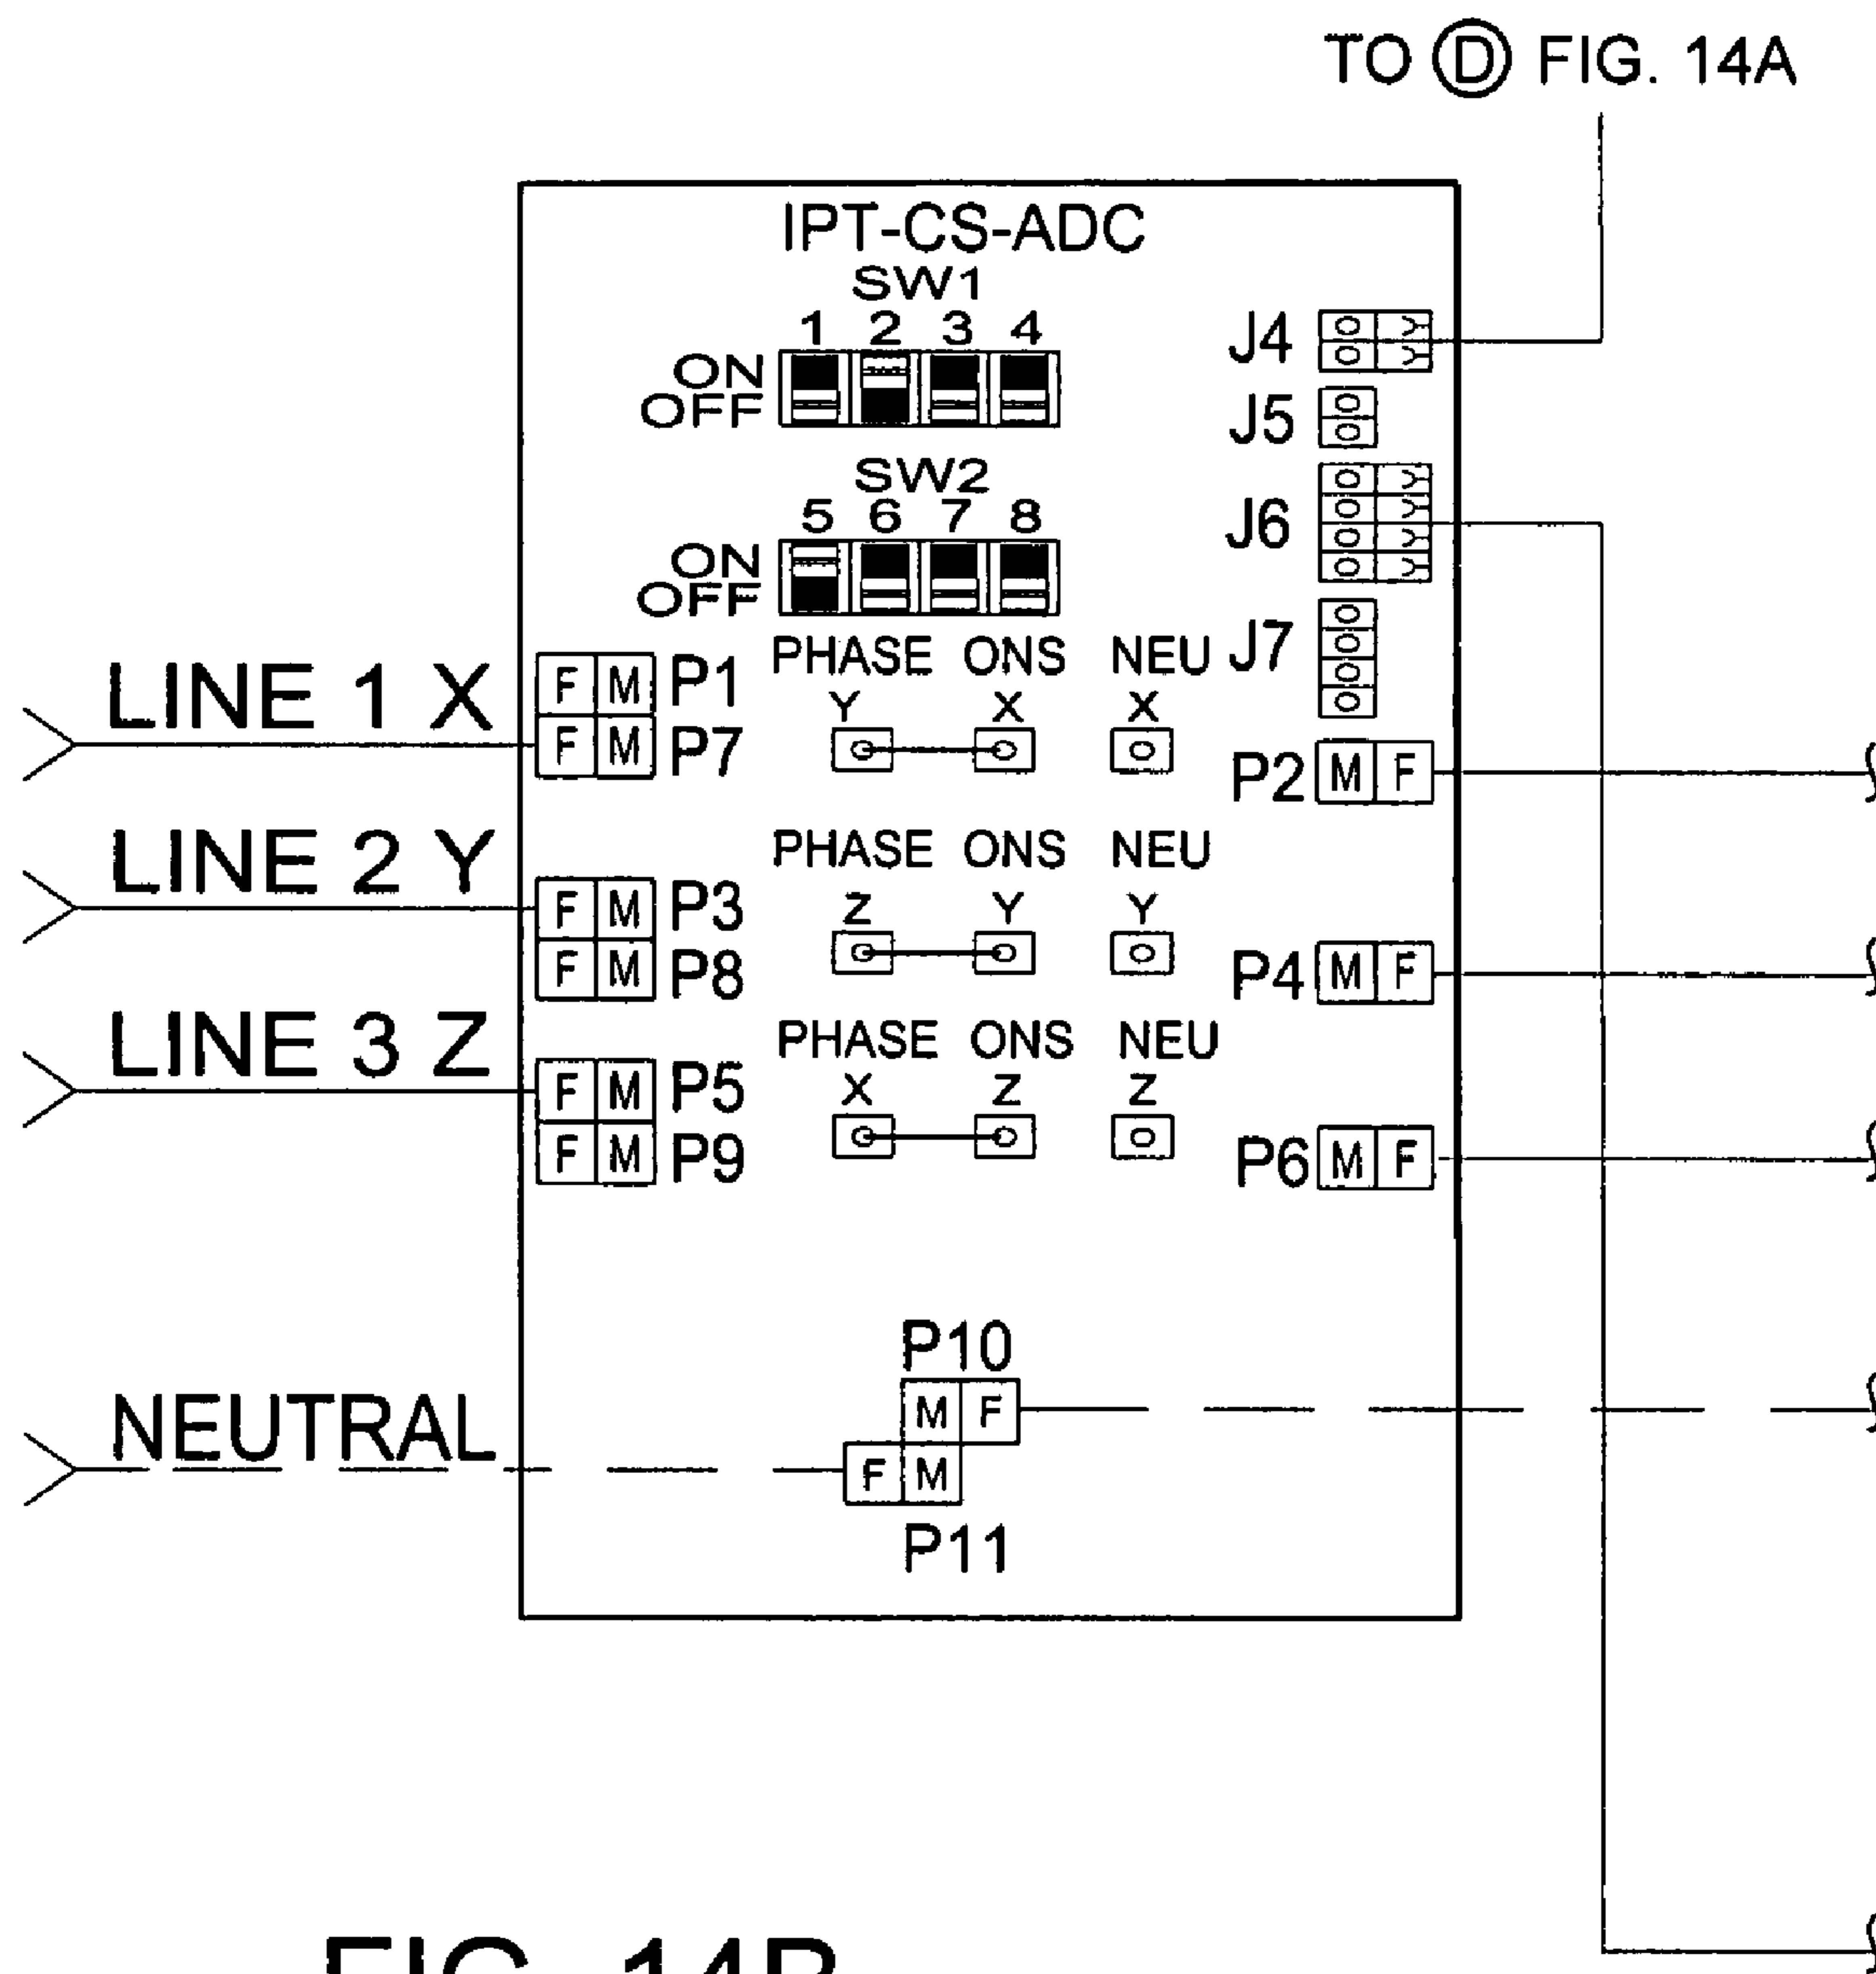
TO D FIG. 14A

IPT-CS-ADC
SW1
1 2 3 4
ON
OFF

J4
J5

SW2
5 6 7 8
ON
OFF

J6
J7

LINE 1 X
F M P1
F M P7
PHASE ONS NEU
Y X X
P2 M F

LINE 2 Y
F M P3
F M P8
PHASE ONS NEU
Z Y Y
P4 M F

LINE 3 Z
F M P5
F M P9
PHASE ONS NEU
X Z Z
P6 M F

NEUTRAL
P10
M F
F M
P11

FIG. 14B